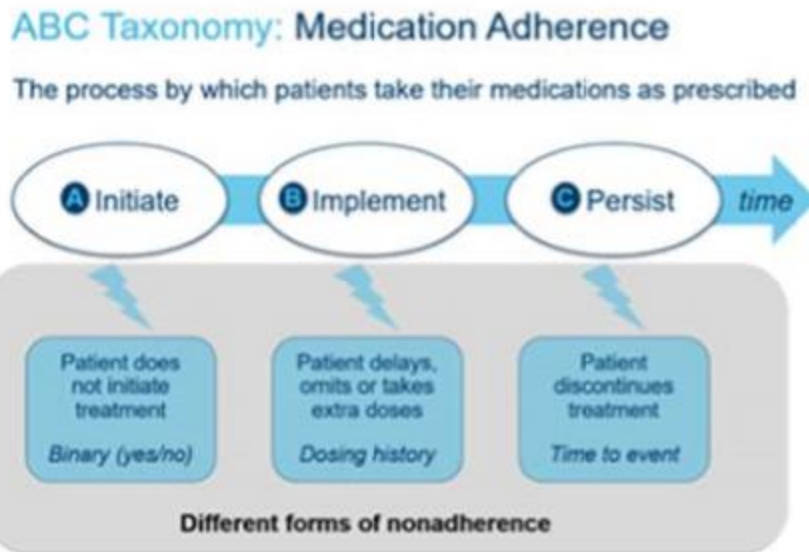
ABC Taxonomy: Medication Adherence

The process by which patients take their medications as prescribed

A Initiate

B Implement

C Persist

time

Patient does not initiate treatment

Binary (yes/no)

Patient delays, omits or takes extra doses

Dosing history

Patient discontinues treatment

Time to event

Different forms of nonadherence